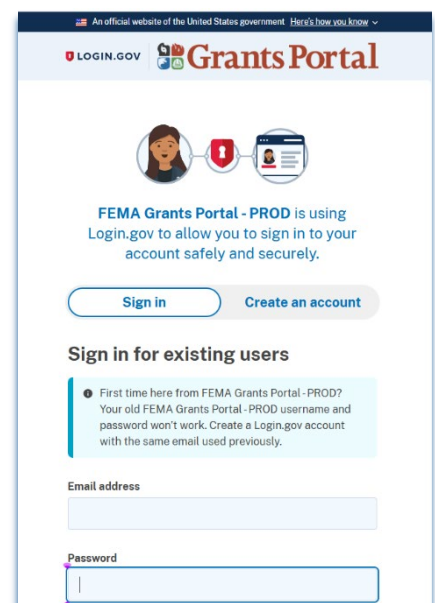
An official website of the United States government Here's how you know

LOGIN.GOV Grants Portal

FEMA Grants Portal - PROD is using Login.gov to allow you to sign in to your account safely and securely.

Sign in

Create an account

Sign in for existing users

First time here from FEMA Grants Portal - PROD? Your old FEMA Grants Portal - PROD username and password won't work. Create a Login.gov account with the same email used previously.

Email address

Password